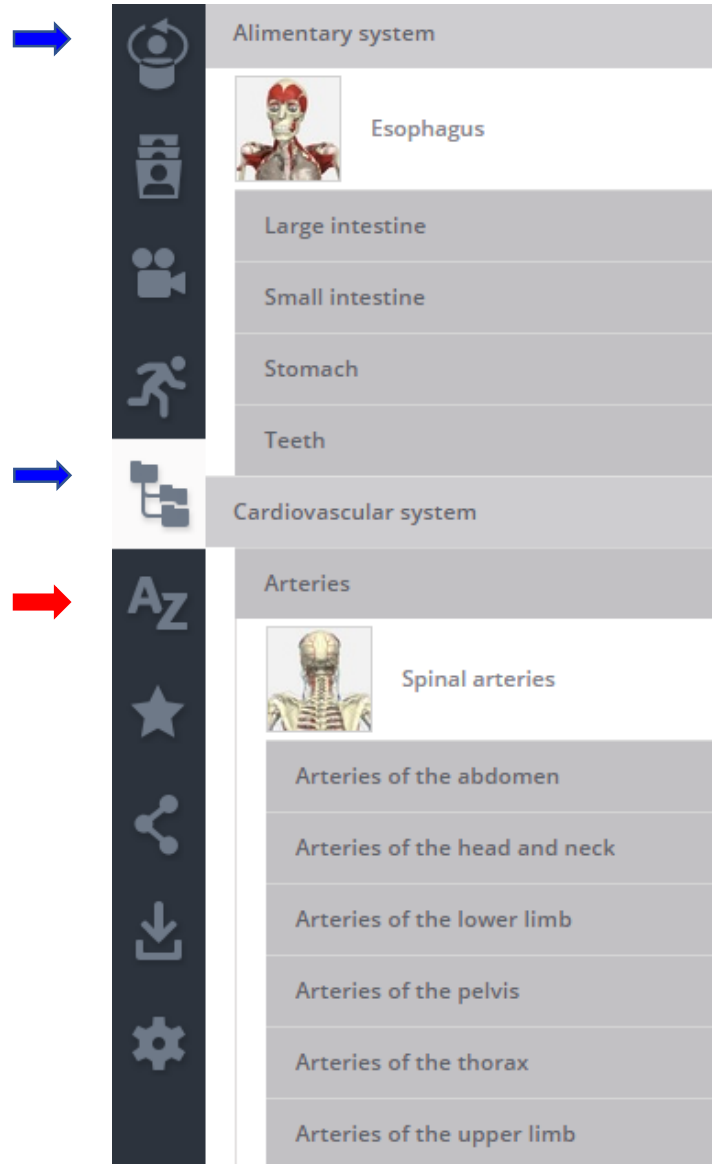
Alimentary system

Esophagus

Large intestine

Small intestine

Stomach

Teeth

Cardiovascular system

AZ

Arteries

Spinal arteries

Arteries of the abdomen

Arteries of the head and neck

Arteries of the lower limb

Arteries of the pelvis

Arteries of the thorax

Arteries of the upper limb